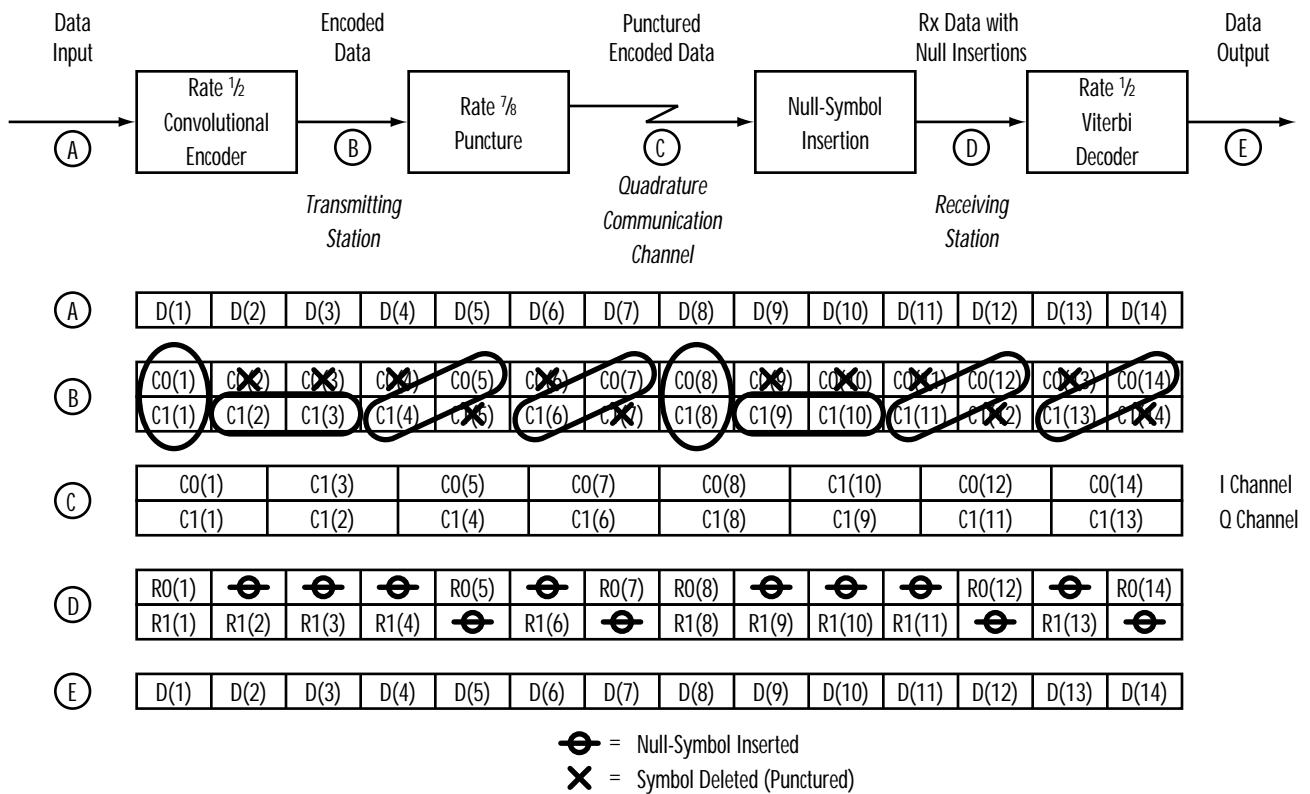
Data Input

Encoded Data

Punctured Encoded Data

Rx Data with Null Insertions

Data Output

Rate ½ Convolutional Encoder

Rate ⅞ Puncture

Null-Symbol Insertion

Rate ½ Viterbi Decoder

A

B

C

D

E

*Transmitting Station*

*Quadrature Communication Channel*

*Receiving Station*

A

| D(1) | D(2) | D(3) | D(4) | D(5) | D(6) | D(7) | D(8) | D(9) | D(10) | D(11) | D(12) | D(13) | D(14) |
|---|---|---|---|---|---|---|---|---|---|---|---|---|---|

B

| C0(1) | C0(2) | C0(3) | C0(4) | C0(5) | C0(6) | C0(7) | C0(8) | C0(9) | C0(10) | C0(11) | C0(12) | C0(13) | C0(14) |
|---|---|---|---|---|---|---|---|---|---|---|---|---|---|
| C1(1) | C1(2) | C1(3) | C1(4) | C1(5) | C1(6) | C1(7) | C1(8) | C1(9) | C1(10) | C1(11) | C1(12) | C1(13) | C1(14) |

C

| C0(1) | C1(3) | C0(5) | C0(7) | C0(8) | C1(10) | C0(12) | C0(14) |
|---|---|---|---|---|---|---|---|
| C1(1) | C1(2) | C1(4) | C1(6) | C1(8) | C1(9) | C1(11) | C1(13) |

I Channel

Q Channel

D

| R0(1) | | | | R0(5) | | R0(7) | R0(8) | | | | R0(12) | | R0(14) |
|---|---|---|---|---|---|---|---|---|---|---|---|---|---|
| R1(1) | R1(2) | R1(3) | R1(4) | | R1(6) | | R1(8) | R1(9) | R1(10) | R1(11) | | R1(13) | |

E

| D(1) | D(2) | D(3) | D(4) | D(5) | D(6) | D(7) | D(8) | D(9) | D(10) | D(11) | D(12) | D(13) | D(14) |
|---|---|---|---|---|---|---|---|---|---|---|---|---|---|

= Null-Symbol Inserted

= Symbol Deleted (Punctured)